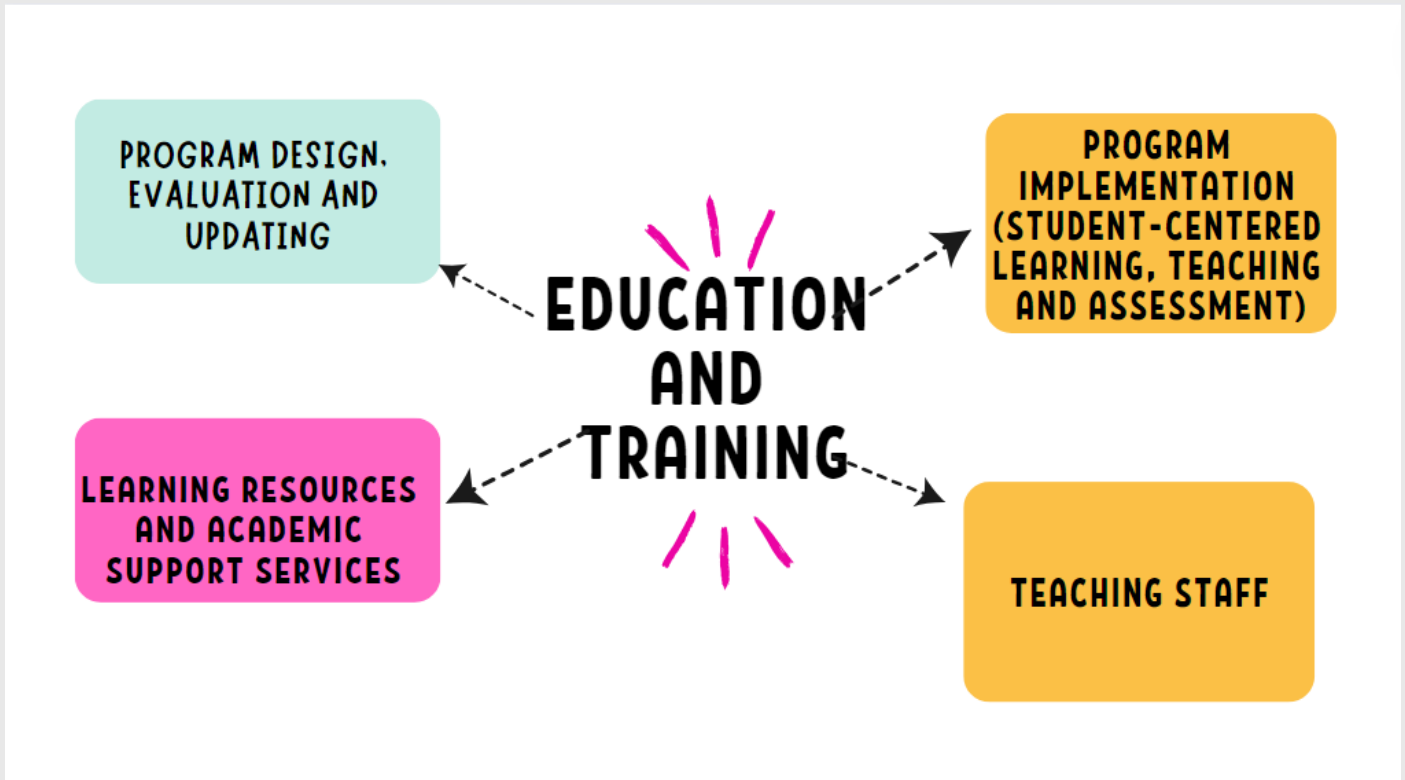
PROGRAM DESIGN, EVALUATION AND UPDATING

PROGRAM IMPLEMENTATION (STUDENT-CENTERED LEARNING, TEACHING AND ASSESSMENT)

EDUCATION AND TRAINING

LEARNING RESOURCES AND ACADEMIC SUPPORT SERVICES

TEACHING STAFF